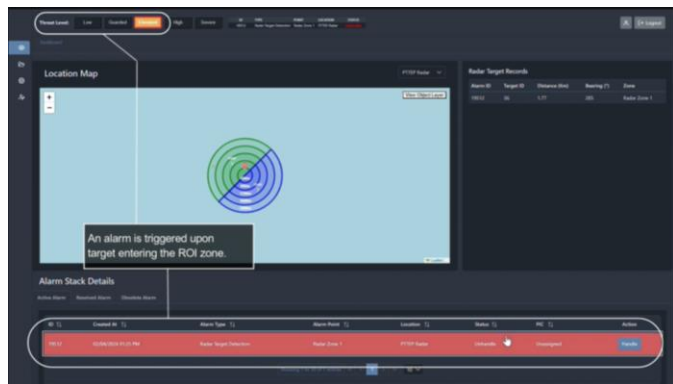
Threat Level: Low Guarded Elevated High Severe

Logout

Location Map

PTFP Radar

Filter Object Layer

+
−

Leaflet

Radar Target Records

| Alarm ID | Target ID | Distance (km) | Bearing (°) | Zone |
|---|---|---|---|---|
| 19512 | 56 | 1.77 | 205 | Radar Zone 1 |

An alarm is triggered upon target entering the ROI zone.

Alarm Stack Details

Active Alarm Resolved Alarm Obsolete Alarm

| ID | Created At | Alarm Type | Alarm Point | Location | Status | PIC | Action |
|---|---|---|---|---|---|---|---|
| 19512 | 10/06/2024 01:25 PM | Radar Target Detection | Radar Zone 1 | PTFP Radar | Unhandle | Unassigned | Handle |